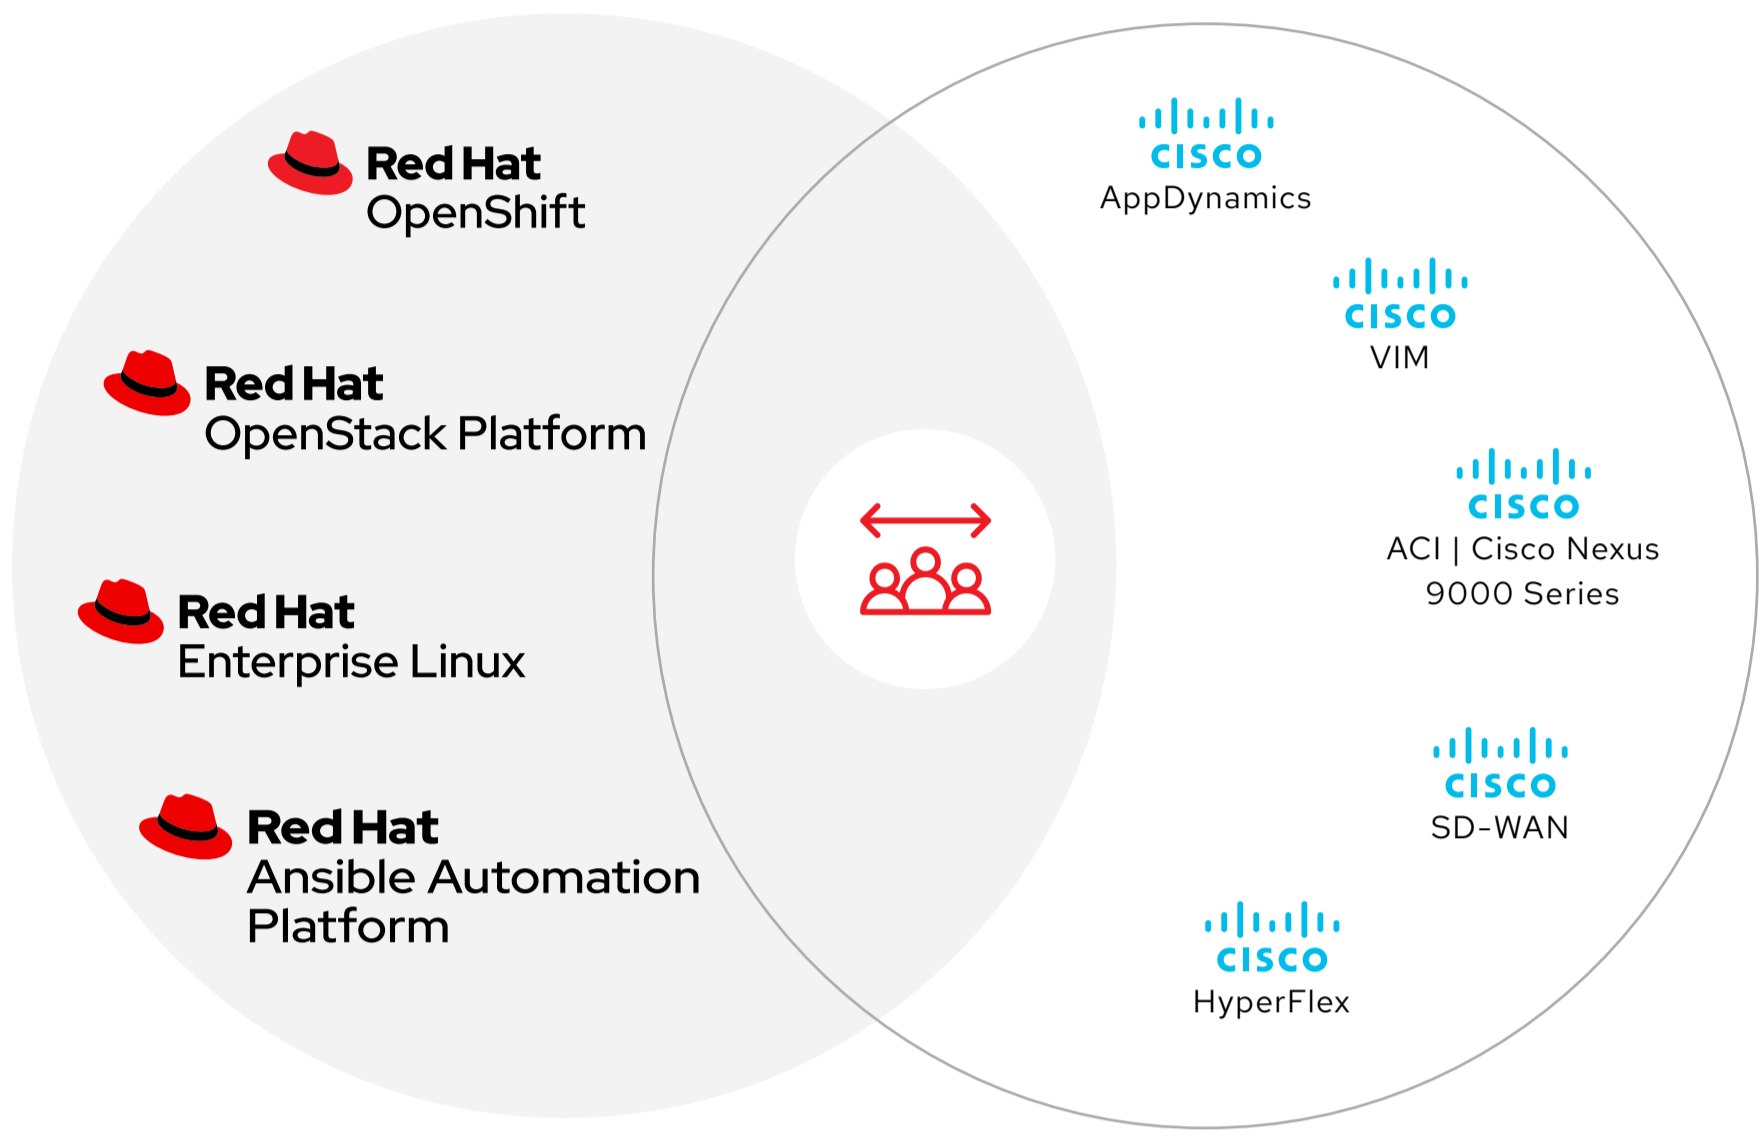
Red Hat
OpenShift

Red Hat
OpenStack Platform

Red Hat
Enterprise Linux

Red Hat
Ansible Automation Platform

cisco
AppDynamics

cisco
VIM

cisco
ACI | Cisco Nexus 9000 Series

cisco
SD-WAN

cisco
HyperFlex